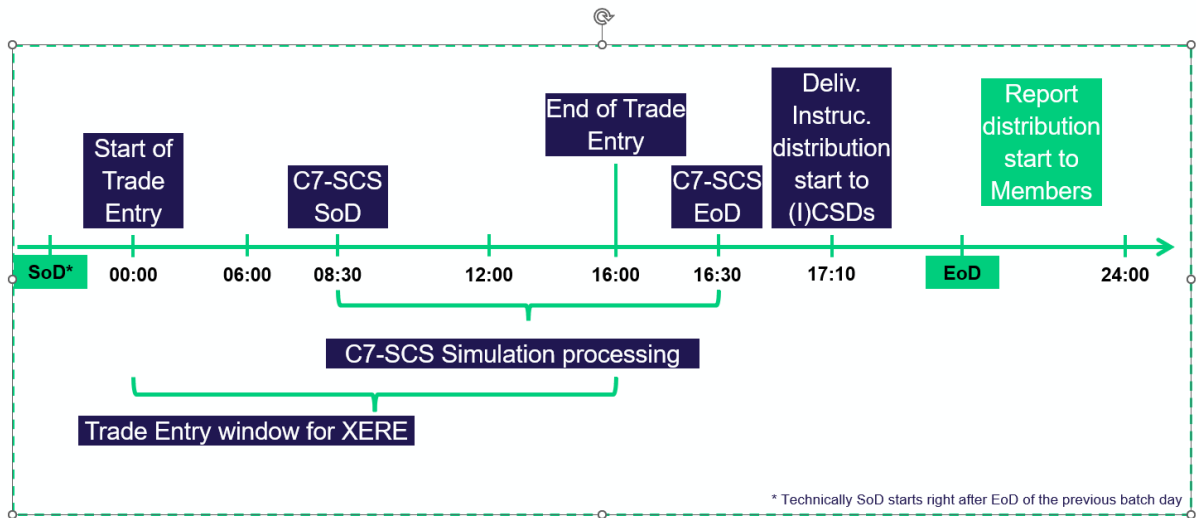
Start of Trade Entry

C7-SCS SoD

End of Trade Entry

C7-SCS EoD

Deliv. Instruc. distribution start to (I)CSDs

Report distribution start to Members

SoD*

00:00

06:00

08:30

12:00

16:00

16:30

17:10

EoD

24:00

C7-SCS Simulation processing

Trade Entry window for XERE

* Technically SoD starts right after EoD of the previous batch day